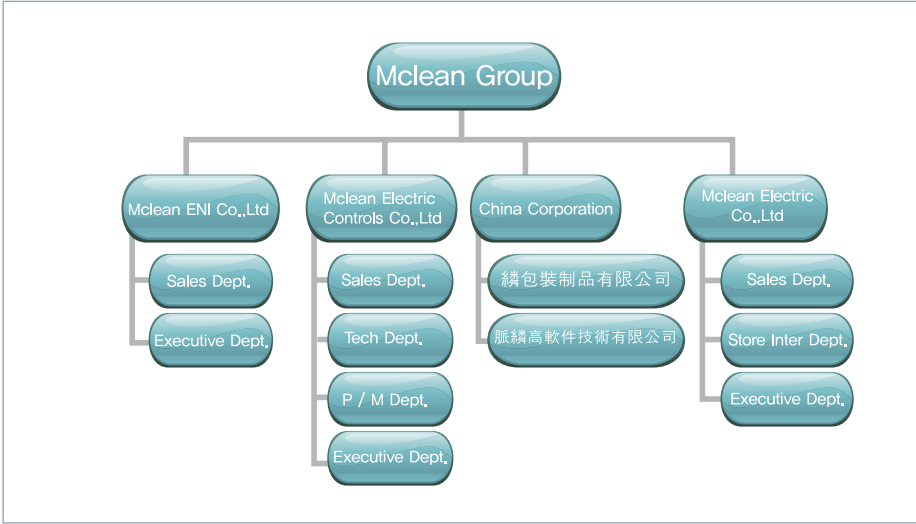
Mclean Group

Mclean ENI Co.,Ltd

Sales Dept.

Executive Dept.

Mclean Electric Controls Co.,Ltd

Sales Dept.

Tech Dept.

P / M Dept.

Executive Dept.

China Corporation

㵼包裝制品有限公司

脈㵼高軟件技術有限公司

Mclean Electric Co.,Ltd

Sales Dept.

Store Inter Dept.

Executive Dept.